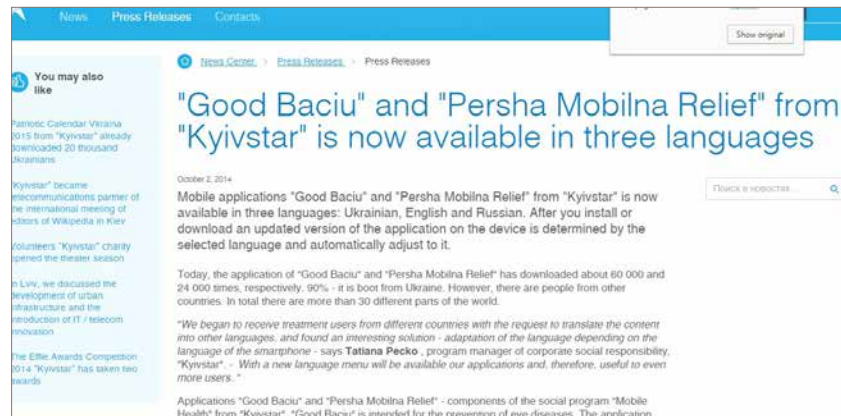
News Press Releases Contacts

Show original

You may also like

Patriotic Calendar Ukraina 2015 from "Kyivstar" already downloaded 20 thousand Ukrainians

"Kyivstar" became telecommunications partner of the international meeting of editors of Wikipedia in Kiev

Volunteers "Kyivstar" charity opened the theater season

In Lviv, we discussed the development of urban infrastructure and the introduction of IT / telecom innovation

The Effie Awards Competition 2014 "Kyivstar" has taken two awards

News Center > Press Releases > Press Releases

"Good Baciu" and "Persha Mobilna Relief" from "Kyivstar" is now available in three languages

October 2, 2014

Поиск в новостях

Mobile applications "Good Baciu" and "Persha Mobilna Relief" from "Kyivstar" is now available in three languages: Ukrainian, English and Russian. After you install or download an updated version of the application on the device is determined by the selected language and automatically adjust to it.

Today, the application of "Good Baciu" and "Persha Mobilna Relief" has downloaded about 60 000 and 24 000 times, respectively. 90% - it is boot from Ukraine. However, there are people from other countries. In total there are more than 30 different parts of the world.

"We began to receive treatment users from different countries with the request to translate the content into other languages, and found an interesting solution - adaptation of the language depending on the language of the smartphone - says Tatiana Pecko , program manager of corporate social responsibility, "Kyivstar". - With a new language menu will be available our applications and, therefore, useful to even more users. "

Applications "Good Baciu" and "Persha Mobilna Relief" - components of the social program "Mobile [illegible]